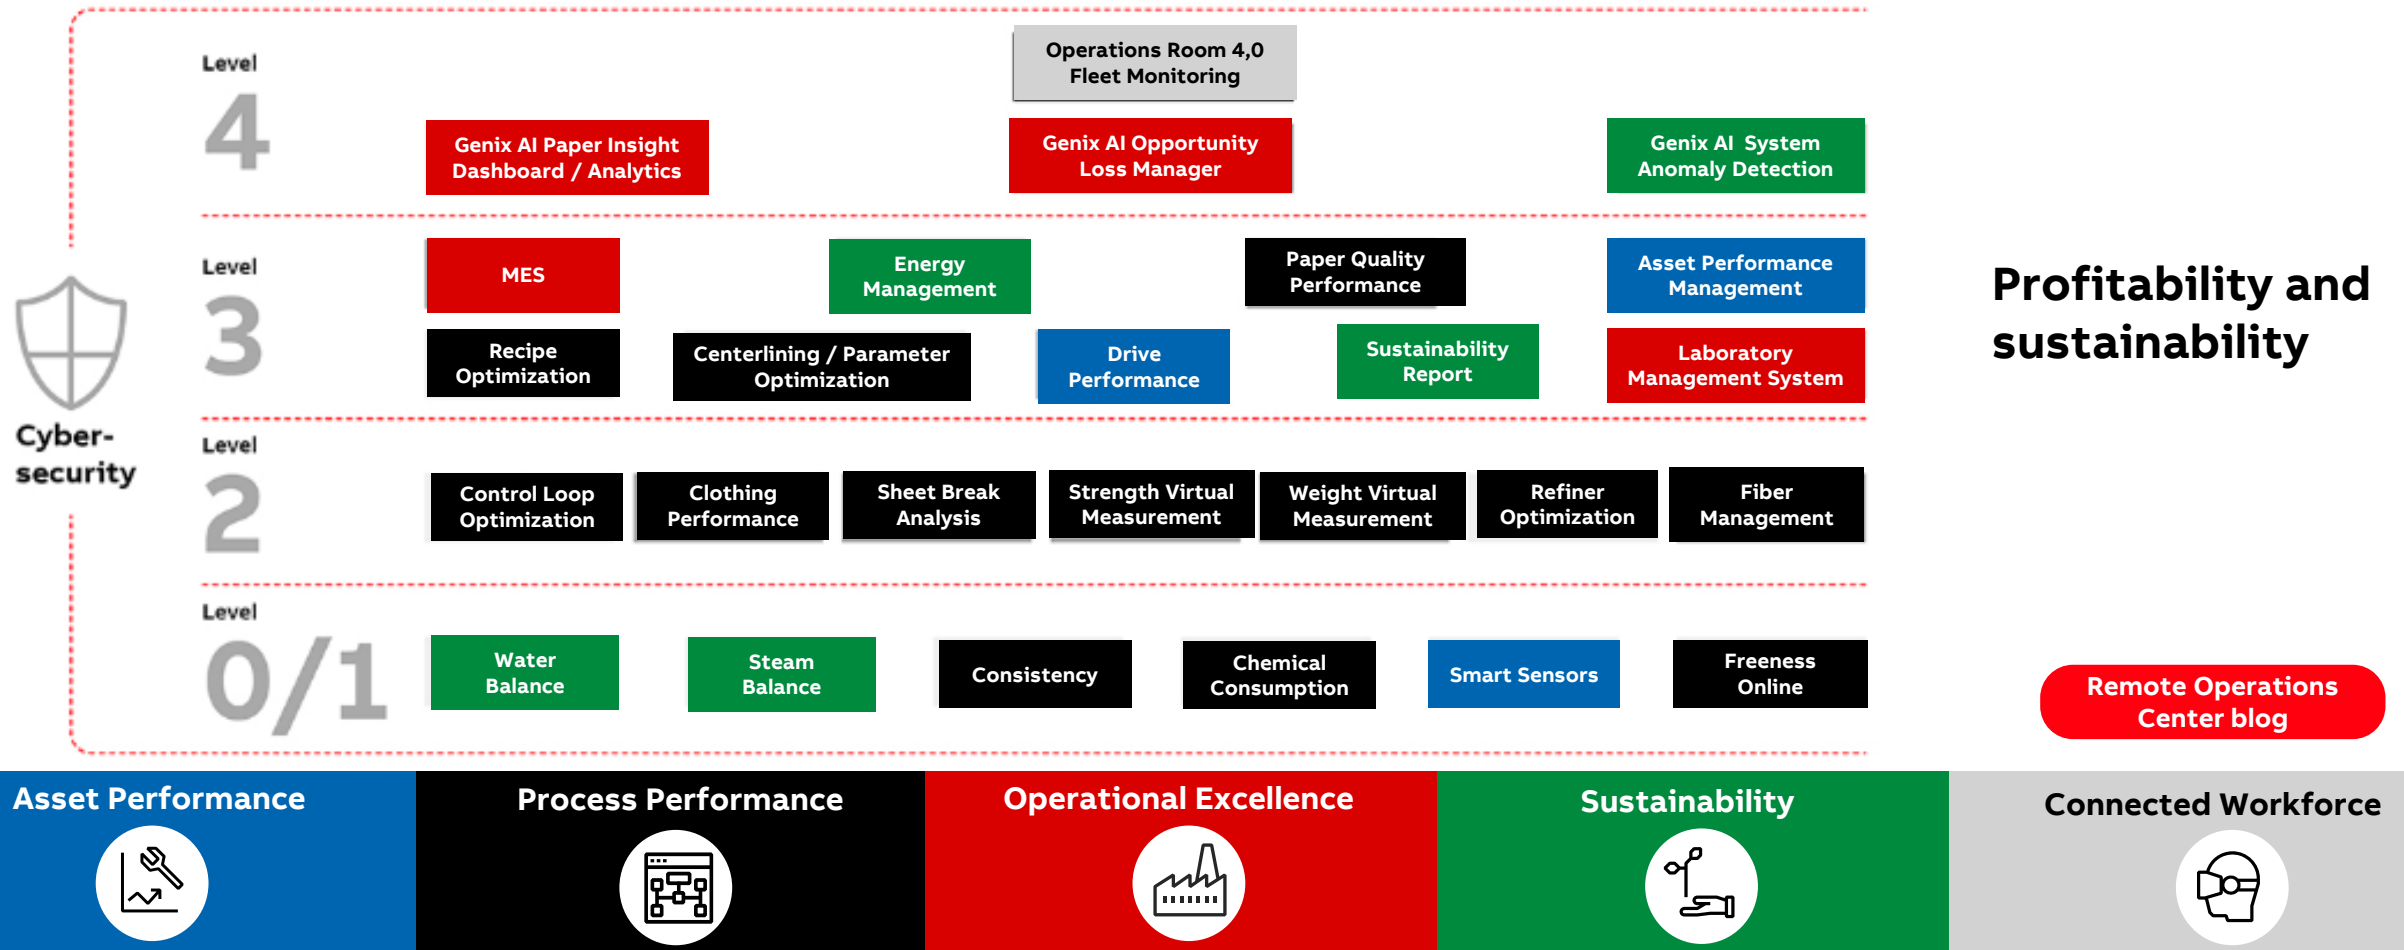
Level 4

Operations Room 4,0 Fleet Monitoring

Genix AI Paper Insight Dashboard / Analytics

Genix AI Opportunity Loss Manager

Genix AI System Anomaly Detection

Level 3

MES

Energy Management

Paper Quality Performance

Asset Performance Management

Recipe Optimization

Centerlining / Parameter Optimization

Drive Performance

Sustainability Report

Laboratory Management System

Cyber-security

Level 2

Control Loop Optimization

Clothing Performance

Sheet Break Analysis

Strength Virtual Measurement

Weight Virtual Measurement

Refiner Optimization

Fiber Management

Level 0/1

Water Balance

Steam Balance

Consistency

Chemical Consumption

Smart Sensors

Freeness Online

Profitability and sustainability

Remote Operations Center blog

Asset Performance

Process Performance

Operational Excellence

Sustainability

Connected Workforce